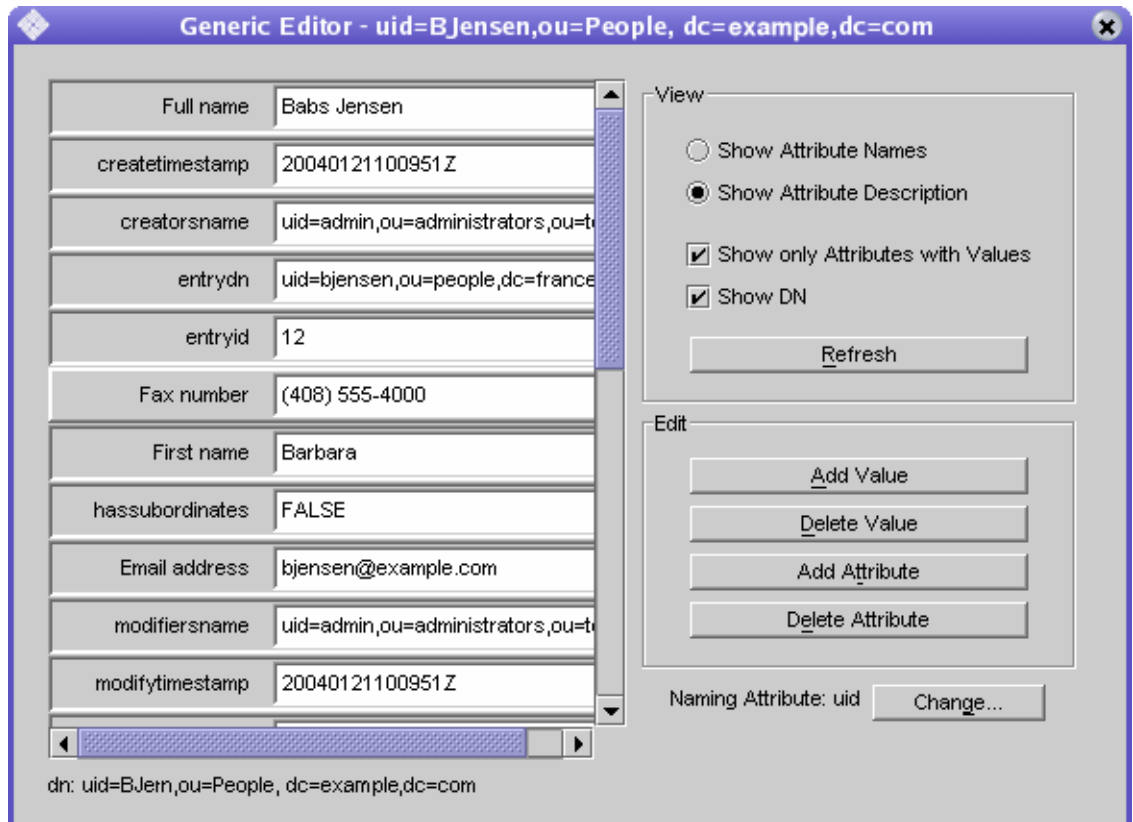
Generic Editor - uid=BJensen,ou=People, dc=example,dc=com

| | |
|---|---|
| Full name | Babs Jensen |
| createtimestamp | 20040121100951Z |
| creatorsname | uid=admin,ou=administrators,ou=t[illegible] |
| entrydn | uid=bjensen,ou=people,dc=france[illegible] |
| entryid | 12 |
| Fax number | (408) 555-4000 |
| First name | Barbara |
| hassubordinates | FALSE |
| Email address | bjensen@example.com |
| modifiersname | uid=admin,ou=administrators,ou=t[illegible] |
| modifytimestamp | 20040121100951Z |

View

Show Attribute Names

Show Attribute Description

Show only Attributes with Values

Show DN

Refresh

Edit

Add Value

Delete Value

Add Attribute

Delete Attribute

Naming Attribute: uid

Change...

dn: uid=BJern,ou=People, dc=example,dc=com